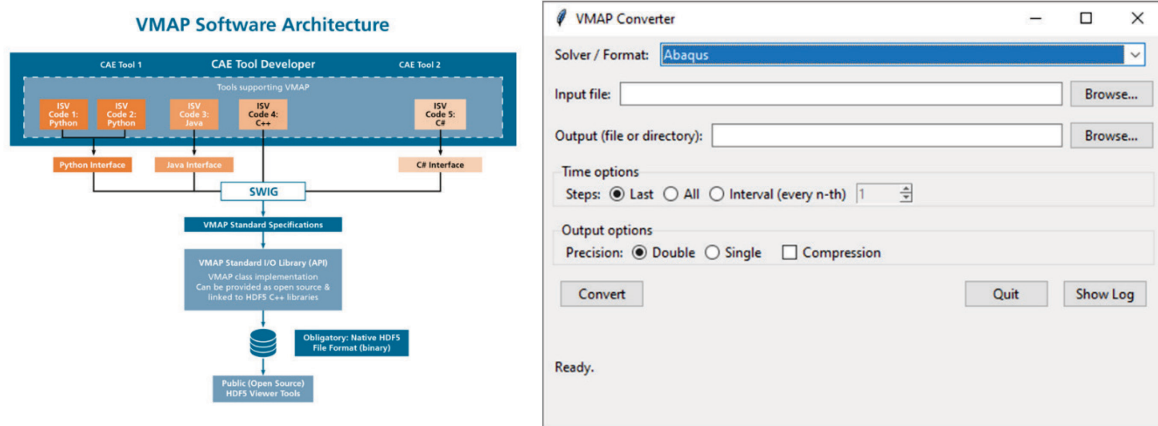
VMAP Software Architecture

CAE Tool 1

CAE Tool Developer

CAE Tool 2

Tools supporting VMAP

ISV Code 1: Python

ISV Code 2: Python

ISV Code 3: Java

ISV Code 4: C++

ISV Code 5: C#

Python Interface

Java Interface

C# Interface

SWIG

VMAP Standard Specifications

VMAP Standard I/O Library (API)
VMAP class implementation
Can be provided as open source & linked to HDF5 C++ libraries

Obligatory: Native HDF5 File Format (binary)

Public (Open Source) HDF5 Viewer Tools

VMAP Converter

Solver / Format: Abaqus

Input file:

Browse...

Output (file or directory):

Browse...

Time options

Steps: Last All Interval (every n-th) 1

Output options

Precision: Double Single Compression

Convert

Quit

Show Log

Ready.